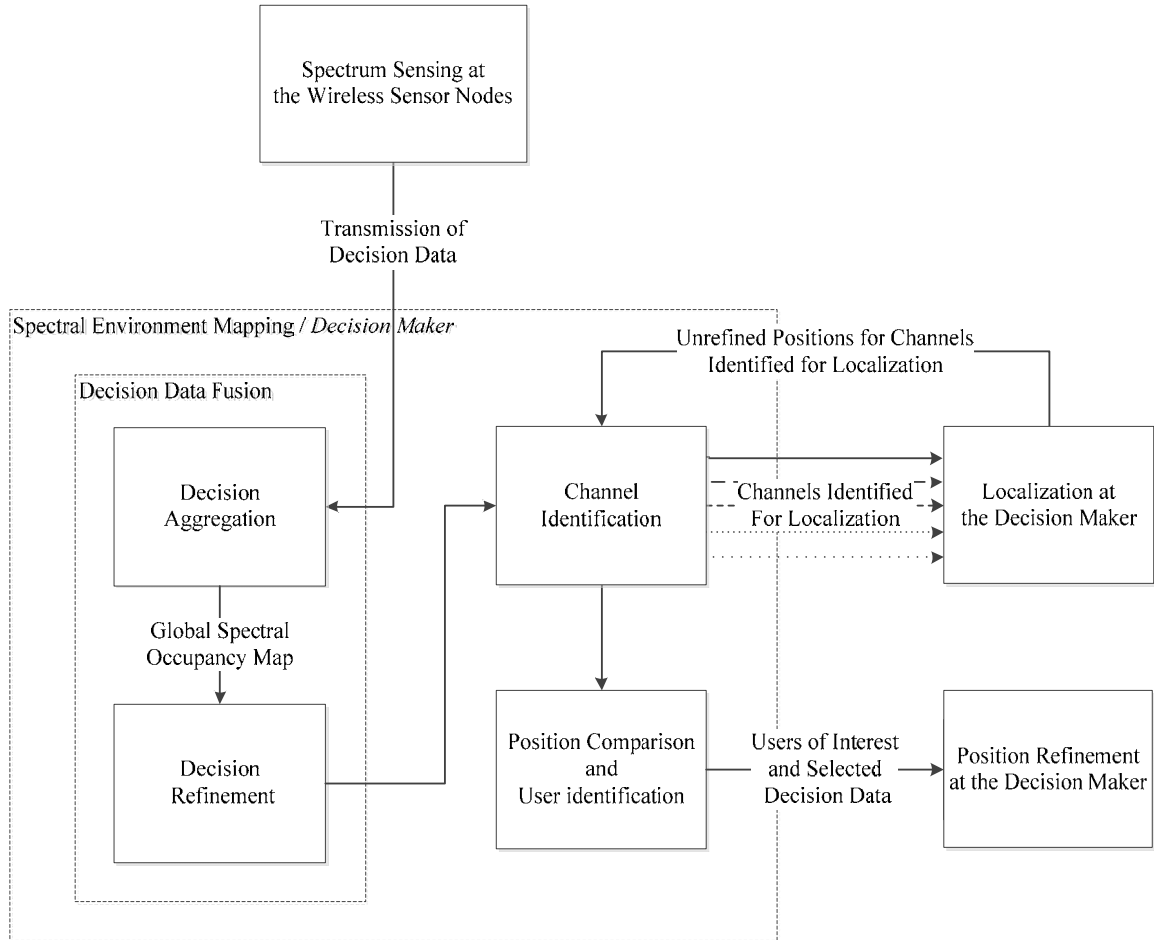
Spectrum Sensing at the Wireless Sensor Nodes

Transmission of Decision Data

Spectral Environment Mapping / Decision Maker

Unrefined Positions for Channels Identified for Localization

Decision Data Fusion

Decision Aggregation

Channel Identification

Channels Identified For Localization

Localization at the Decision Maker

Global Spectral Occupancy Map

Decision Refinement

Position Comparison and User identification

Users of Interest and Selected Decision Data

Position Refinement at the Decision Maker